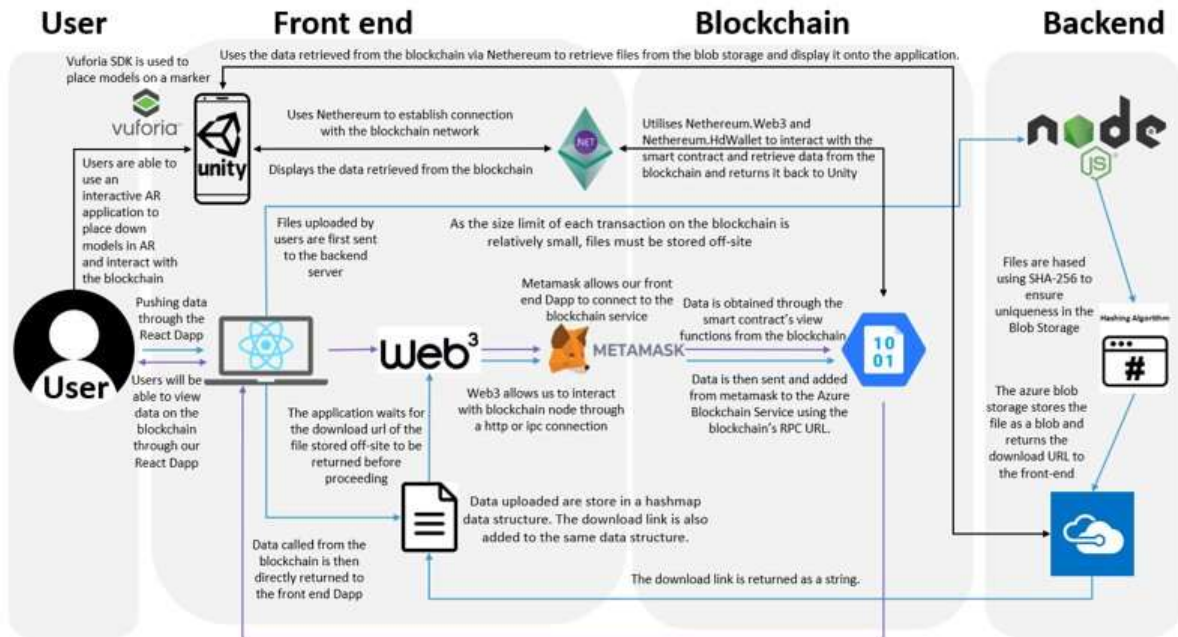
User

Front end

Blockchain

Backend

Uses the data retrieved from the blockchain via Nethereum to retrieve files from the blob storage and display it onto the application.

Vuforia SDK is used to place models on a marker

vuforia

unity

Uses Nethereum to establish connection with the blockchain network

Displays the data retrieved from the blockchain

.NET

Utilises Nethereum.Web3 and Nethereum.HdWallet to interact with the smart contract and retrieve data from the blockchain and returns it back to Unity

node JS

Users are able to use an interactive AR application to place down models in AR and interact with the blockchain

Files uploaded by users are first sent to the backend server

As the size limit of each transaction on the blockchain is relatively small, files must be stored off-site

Files are hased using SHA-256 to ensure uniqueness in the Blob Storage

Hashing Algorithm

Pushing data through the React Dapp

Users will be able to view data on the blockchain through our React Dapp

User

web3

Metamask allows our front end Dapp to connect to the blockchain service

METAMASK

Data is obtained through the smart contract's view functions from the blockchain

10 01

Data is then sent and added from metamask to the Azure Blockchain Service using the blockchain's RPC URL.

Web3 allows us to interact with blockchain node through a http or ipc connection

The application waits for the download url of the file stored off-site to be returned before proceeding

The azure blob storage stores the file as a blob and returns the download URL to the front-end

Data uploaded are store in a hashmap data structure. The download link is also added to the same data structure.

Data called from the blockchain is then directly returned to the front end Dapp

The download link is returned as a string.